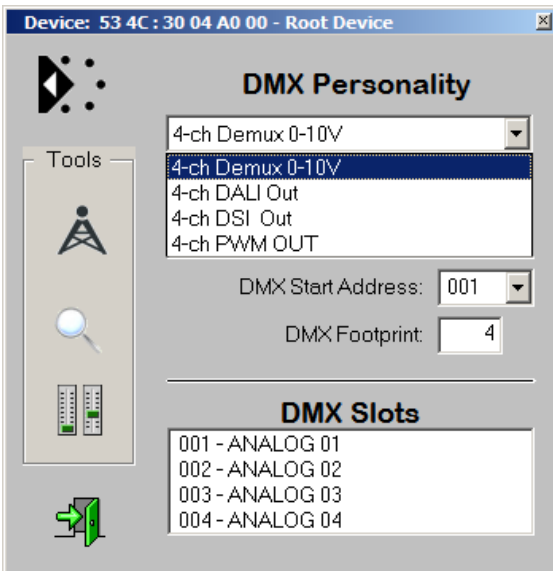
Device: 53 4C : 30 04 A0 00 - Root Device

×

DMX Personality

4-ch Demux 0-10V

Tools

4-ch Demux 0-10V
4-ch DALI Out
4-ch DSI Out
4-ch PWM OUT

DMX Start Address: 001

DMX Footprint: 4

DMX Slots

001 - ANALOG 01
002 - ANALOG 02
003 - ANALOG 03
004 - ANALOG 04